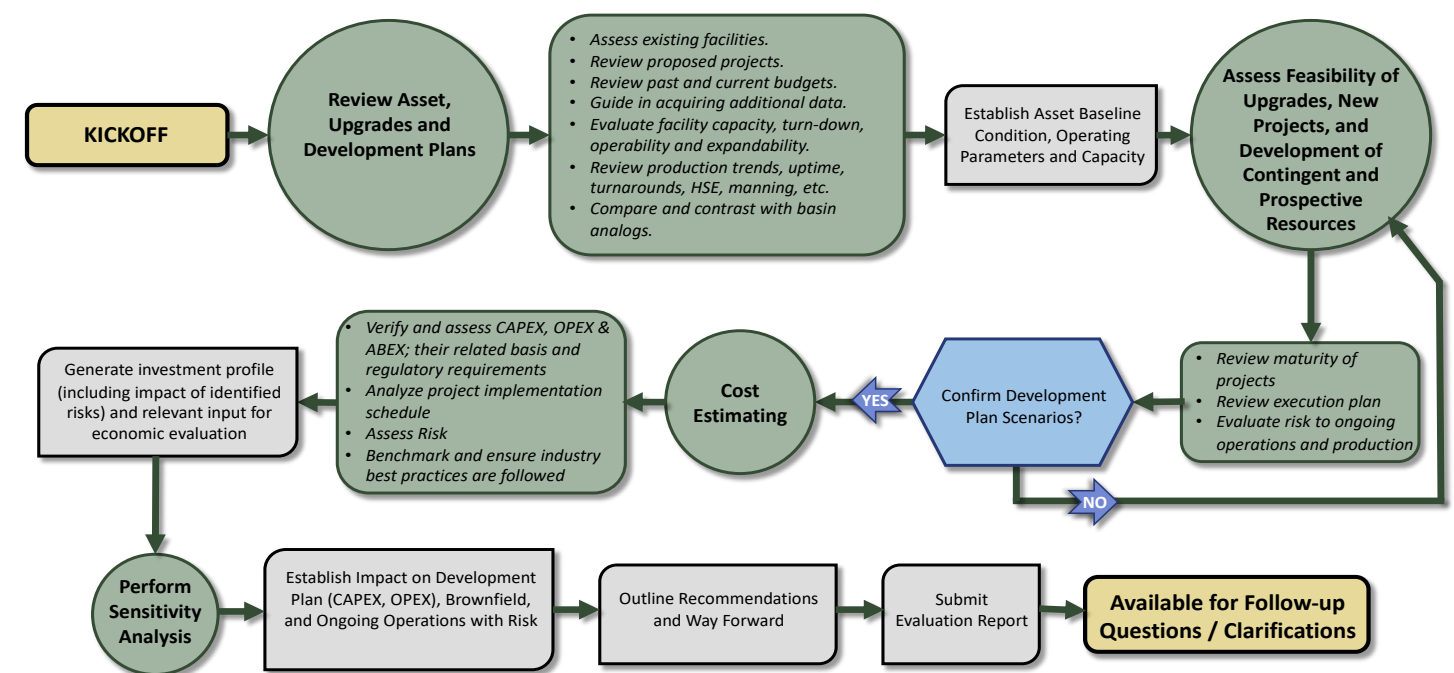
KICKOFF

Review Asset, Upgrades and Development Plans

- Assess existing facilities.
- Review proposed projects.
- Review past and current budgets.
- Guide in acquiring additional data.
- Evaluate facility capacity, turn-down, operability and expandability.
- Review production trends, uptime, turnarounds, HSE, manning, etc.
- Compare and contrast with basin analogs.

Establish Asset Baseline Condition, Operating Parameters and Capacity

Assess Feasibility of Upgrades, New Projects, and Development of Contingent and Prospective Resources

- Review maturity of projects
- Review execution plan
- Evaluate risk to ongoing operations and production

Confirm Development Plan Scenarios?

NO

YES

Cost Estimating

- Verify and assess CAPEX, OPEX & ABEX; their related basis and regulatory requirements
- Analyze project implementation schedule
- Assess Risk
- Benchmark and ensure industry best practices are followed

Generate investment profile (including impact of identified risks) and relevant input for economic evaluation

Perform Sensitivity Analysis

Establish Impact on Development Plan (CAPEX, OPEX), Brownfield, and Ongoing Operations with Risk

Outline Recommendations and Way Forward

Submit Evaluation Report

Available for Follow-up Questions / Clarifications